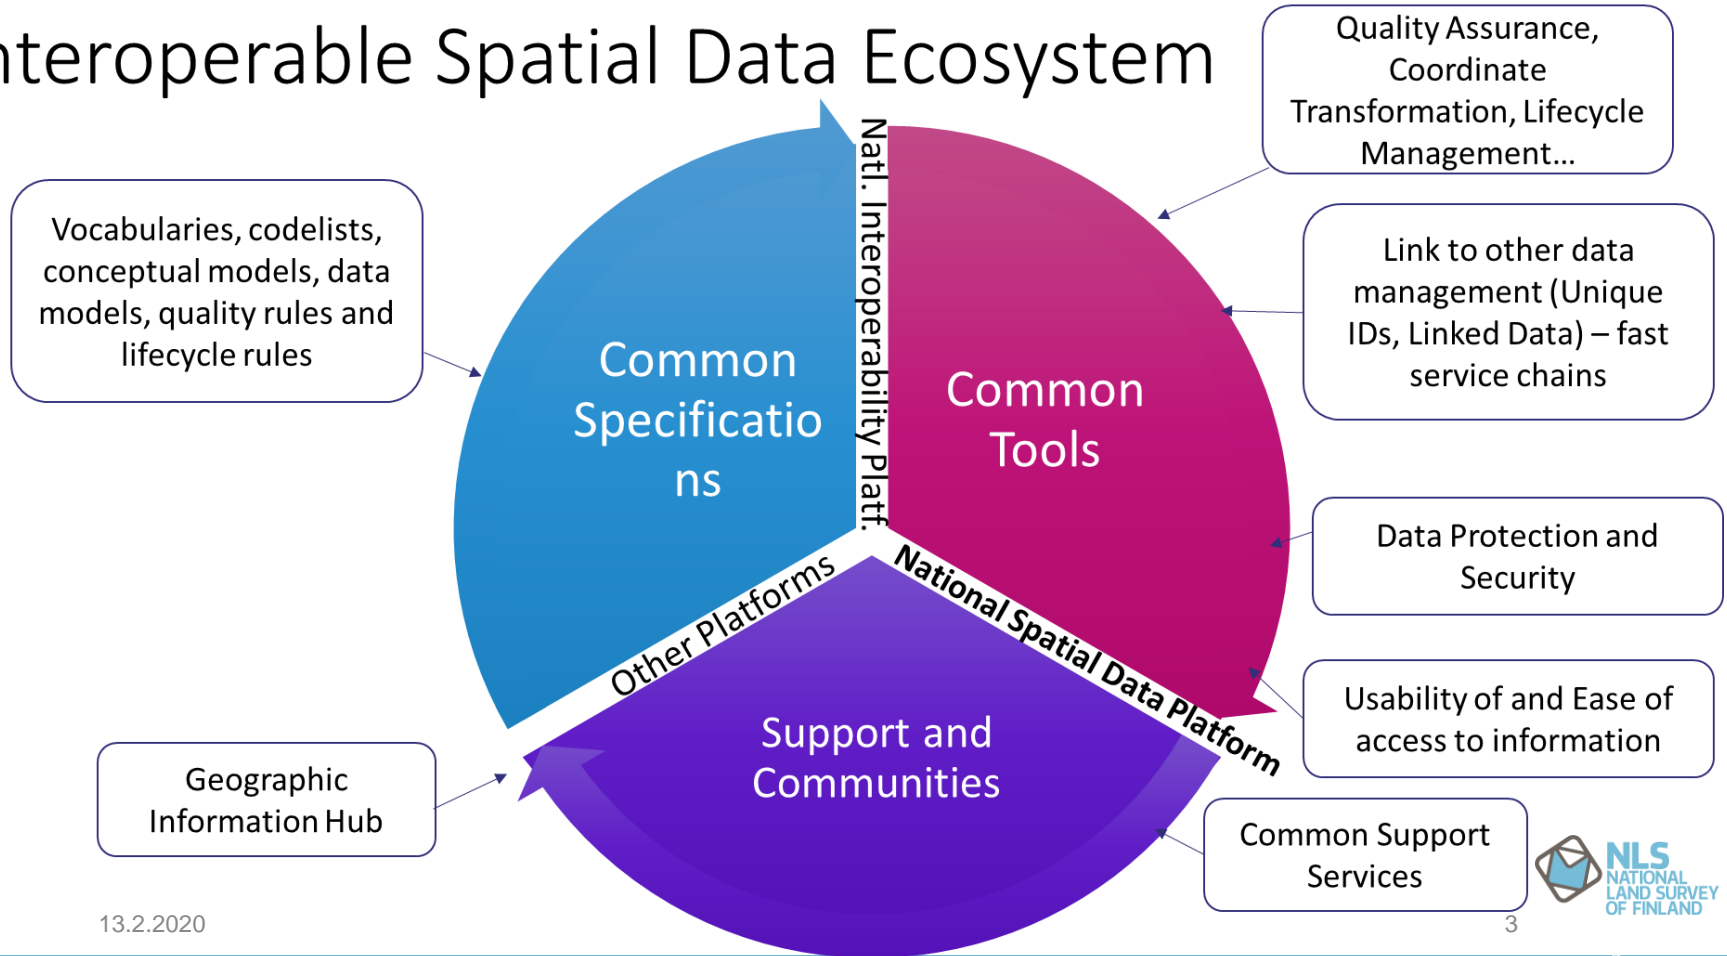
nteroperable Spatial Data Ecosystem

Quality Assurance, Coordinate Transformation, Lifecycle Management...

Vocabularies, codelists, conceptual models, data models, quality rules and lifecycle rules

Common Specificatio ns

Natl. Interoperability Platf.

Common Tools

Link to other data management (Unique IDs, Linked Data) – fast service chains

Data Protection and Security

Other Platforms

National Spatial Data Platform

Usability of and Ease of access to information

Support and Communities

Geographic Information Hub

Common Support Services

NLS NATIONAL LAND SURVEY OF FINLAND

13.2.2020

3